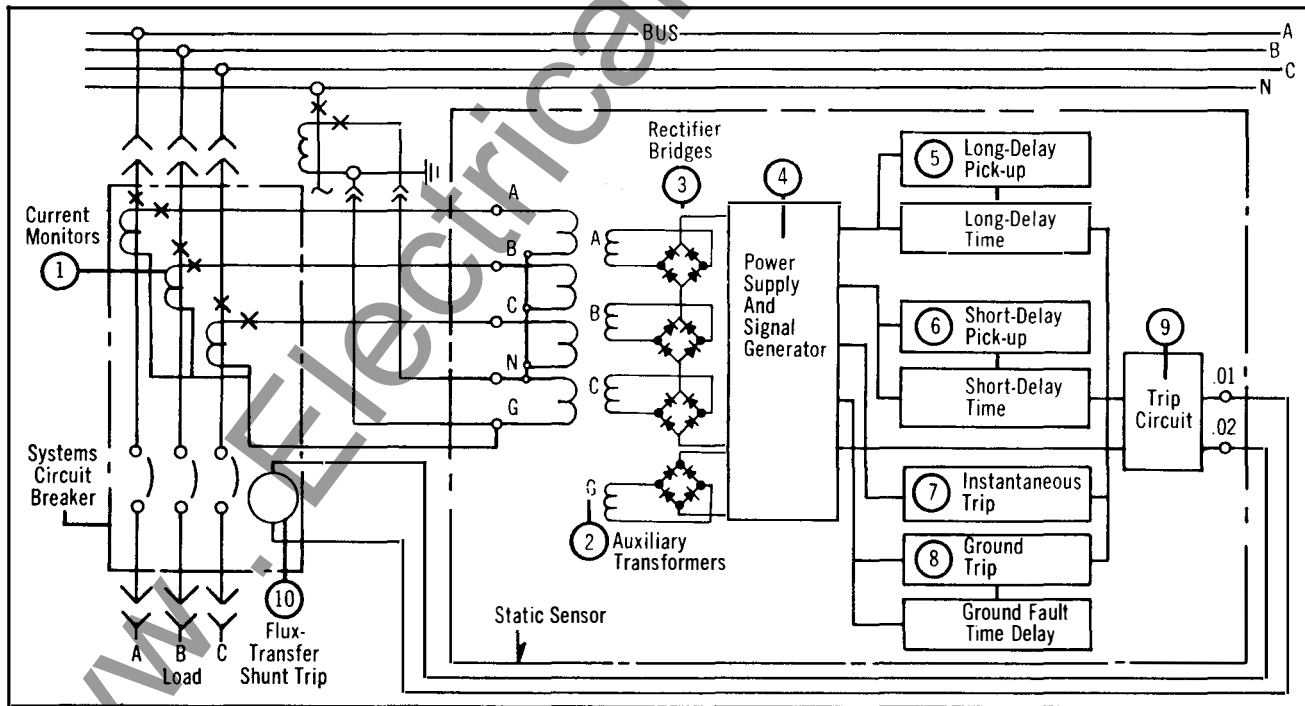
BUS
A
B
C
N

Rectifier Bridges
3
4
5
Long-Delay Pick-up
Long-Delay Time
Current Monitors
1
A
B
C
N
G
A
B
C
G
Power Supply And Signal Generator
6
Short-Delay Pick-up
Short-Delay Time
9
Trip Circuit
.01
.02
Systems Circuit Breaker
7
Instantaneous Trip
8
Ground Trip
2
Auxiliary Transformers
Ground Fault Time Delay
Static Sensor
10
Flux-Transfer Shunt Trip
A
B
C
Load

www.Electrical